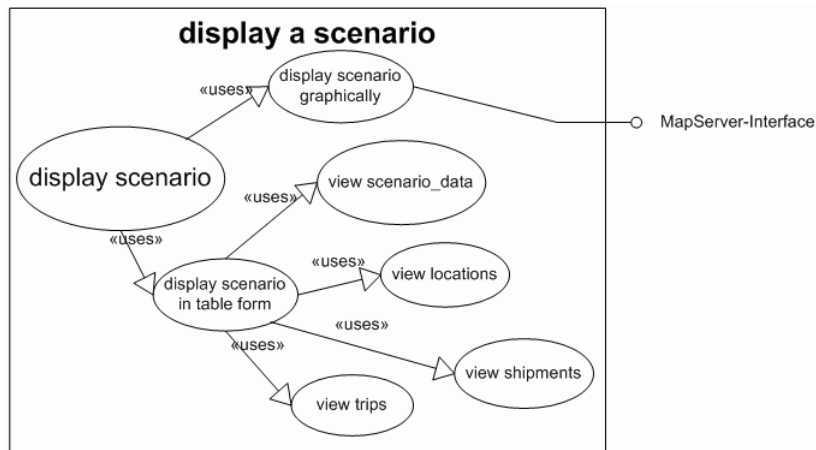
display a scenario

«uses»

display scenario graphically

MapServer-Interface

display scenario

«uses»

view scenario_data

«uses»

«uses»

display scenario in table form

view locations

«uses»

«uses»

view shipments

view trips